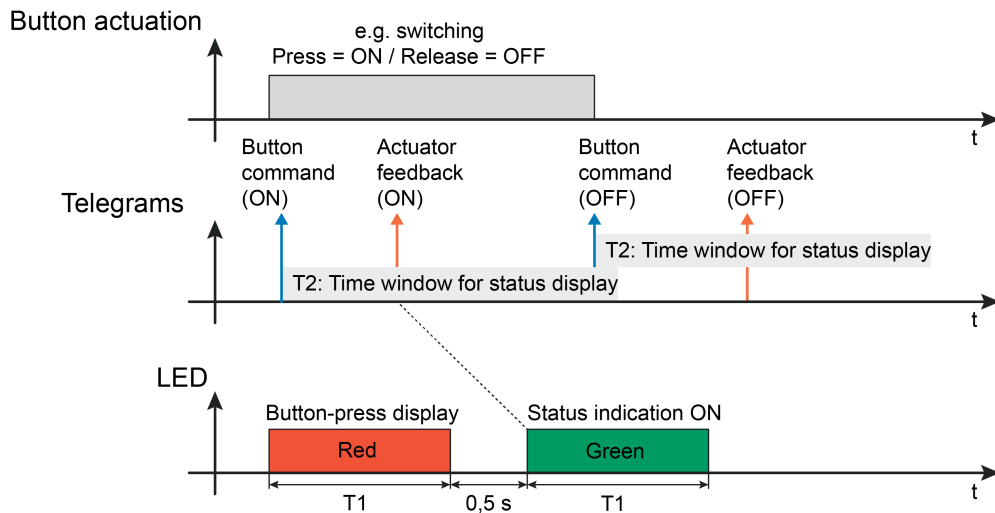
Button actuation

e.g. switching
Press = ON / Release = OFF

t

Button command (ON)

Actuator feedback (ON)

Button command (OFF)

Actuator feedback (OFF)

Telegrams

T2: Time window for status display

T2: Time window for status display

t

LED

Button-press display

Status indication ON

Red

Green

t

T1

0,5 s

T1